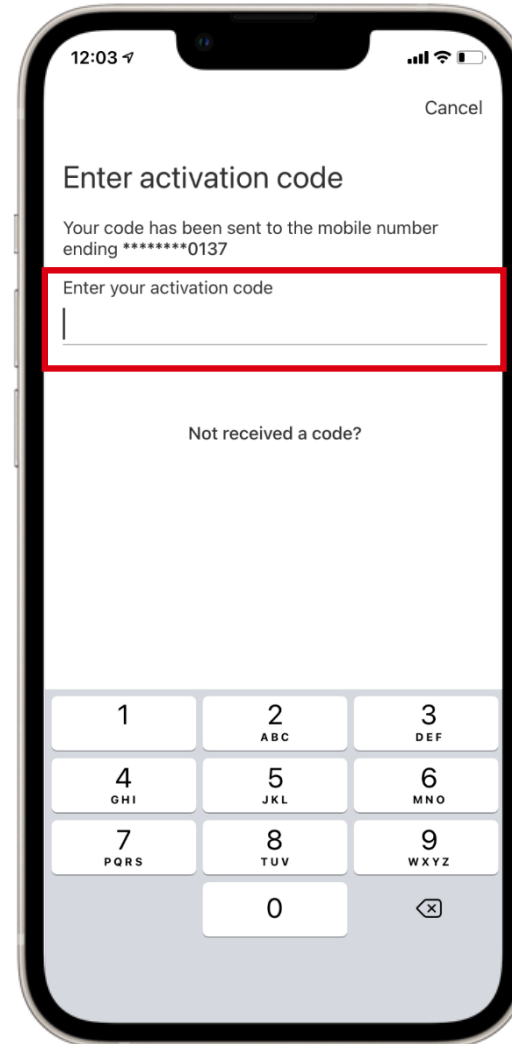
12:03

Cancel

Enter activation code

Your code has been sent to the mobile number ending ********0137

Enter your activation code

Not received a code?

1
2 ABC
3 DEF
4 GHI
5 JKL
6 MNO
7 PQRS
8 TUV
9 WXYZ
0